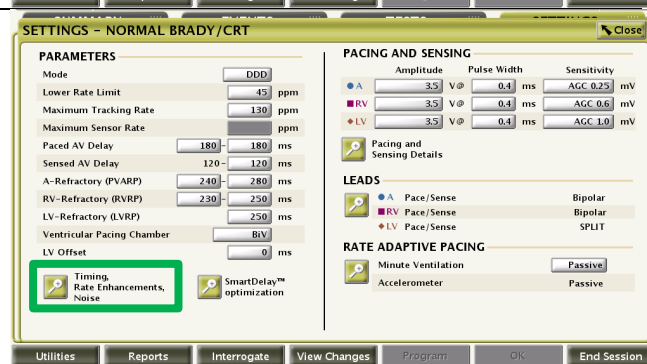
SETTINGS - NORMAL BRADY/CRT

Close

PARAMETERS

| | | |
|---|---|---|
| Mode | DDD | |
| Lower Rate Limit | 45 | ppm |
| Maximum Tracking Rate | 130 | ppm |
| Maximum Sensor Rate | | ppm |
| Paced AV Delay | 180 - 180 | ms |
| Sensed AV Delay | 120 - 120 | ms |
| A-Refractory (PVARP) | 240 - 280 | ms |
| RV-Refractory (RVRP) | 230 - 250 | ms |
| LV-Refractory (LVRP) | 250 | ms |
| Ventricular Pacing Chamber | BiV | |
| LV Offset | 0 | ms |

Timing, Rate Enhancements, Noise

SmartDelay™ optimization

PACING AND SENSING

| | Amplitude | Pulse Width | Sensitivity |
|---|---|---|---|
| A | 3.5 V @ | 0.4 ms | AGC 0.25 mV |
| RV | 3.5 V @ | 0.4 ms | AGC 0.6 mV |
| LV | 3.5 V @ | 0.4 ms | AGC 1.0 mV |

Pacing and Sensing Details

LEADS

| | | |
|---|---|---|
| A | Pace/Sense | Bipolar |
| RV | Pace/Sense | Bipolar |
| LV | Pace/Sense | SPLIT |

RATE ADAPTIVE PACING

| | |
|---|---|
| Minute Ventilation | Passive |
| Accelerometer | Passive |

Utilities | Reports | Interrogate | View Changes | Program | OK | End Session